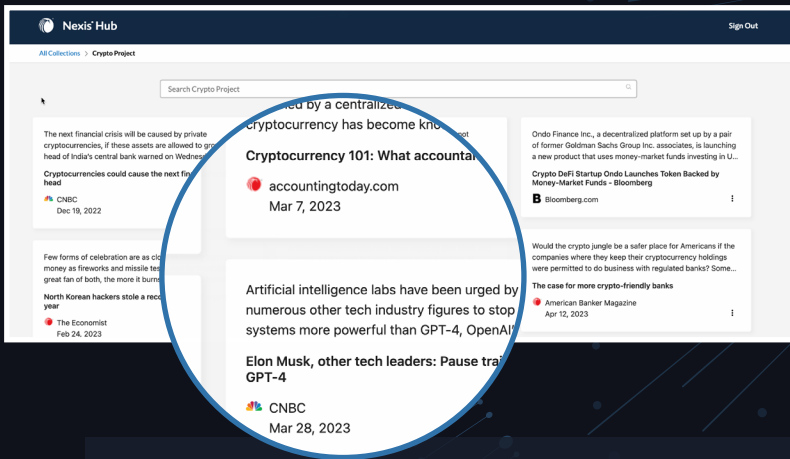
Nexis® Hub

Sign Out

All Collections > Crypto Project

Search Crypto Project

The next financial crisis will be caused by private cryptocurrencies, if these assets are allowed to gro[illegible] head of India's central bank warned on Wednes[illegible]

Cryptocurrencies could cause the next fin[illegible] head

CNBC
Dec 19, 2022

Few forms of celebration are as clo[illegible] money as fireworks and missile tes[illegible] great fan of both, the more it burns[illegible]

North Korean hackers stole a reco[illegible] year

The Economist
Feb 24, 2023

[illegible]ed by a centralized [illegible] cryptocurrency has become kno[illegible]

Cryptocurrency 101: What accountan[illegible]

accountingtoday.com
Mar 7, 2023

Artificial intelligence labs have been urged by numerous other tech industry figures to stop systems more powerful than GPT-4, OpenAI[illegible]

Elon Musk, other tech leaders: Pause trai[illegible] GPT-4

CNBC
Mar 28, 2023

Ondo Finance Inc., a decentralized platform set up by a pair of former Goldman Sachs Group Inc. associates, is launching a new product that uses money-market funds investing in U...

Crypto DeFi Startup Ondo Launches Token Backed by Money-Market Funds - Bloomberg

Bloomberg.com

Would the crypto jungle be a safer place for Americans if the companies where they keep their cryptocurrency holdings were permitted to do business with regulated banks? Some...

The case for more crypto-friendly banks

American Banker Magazine
Apr 12, 2023